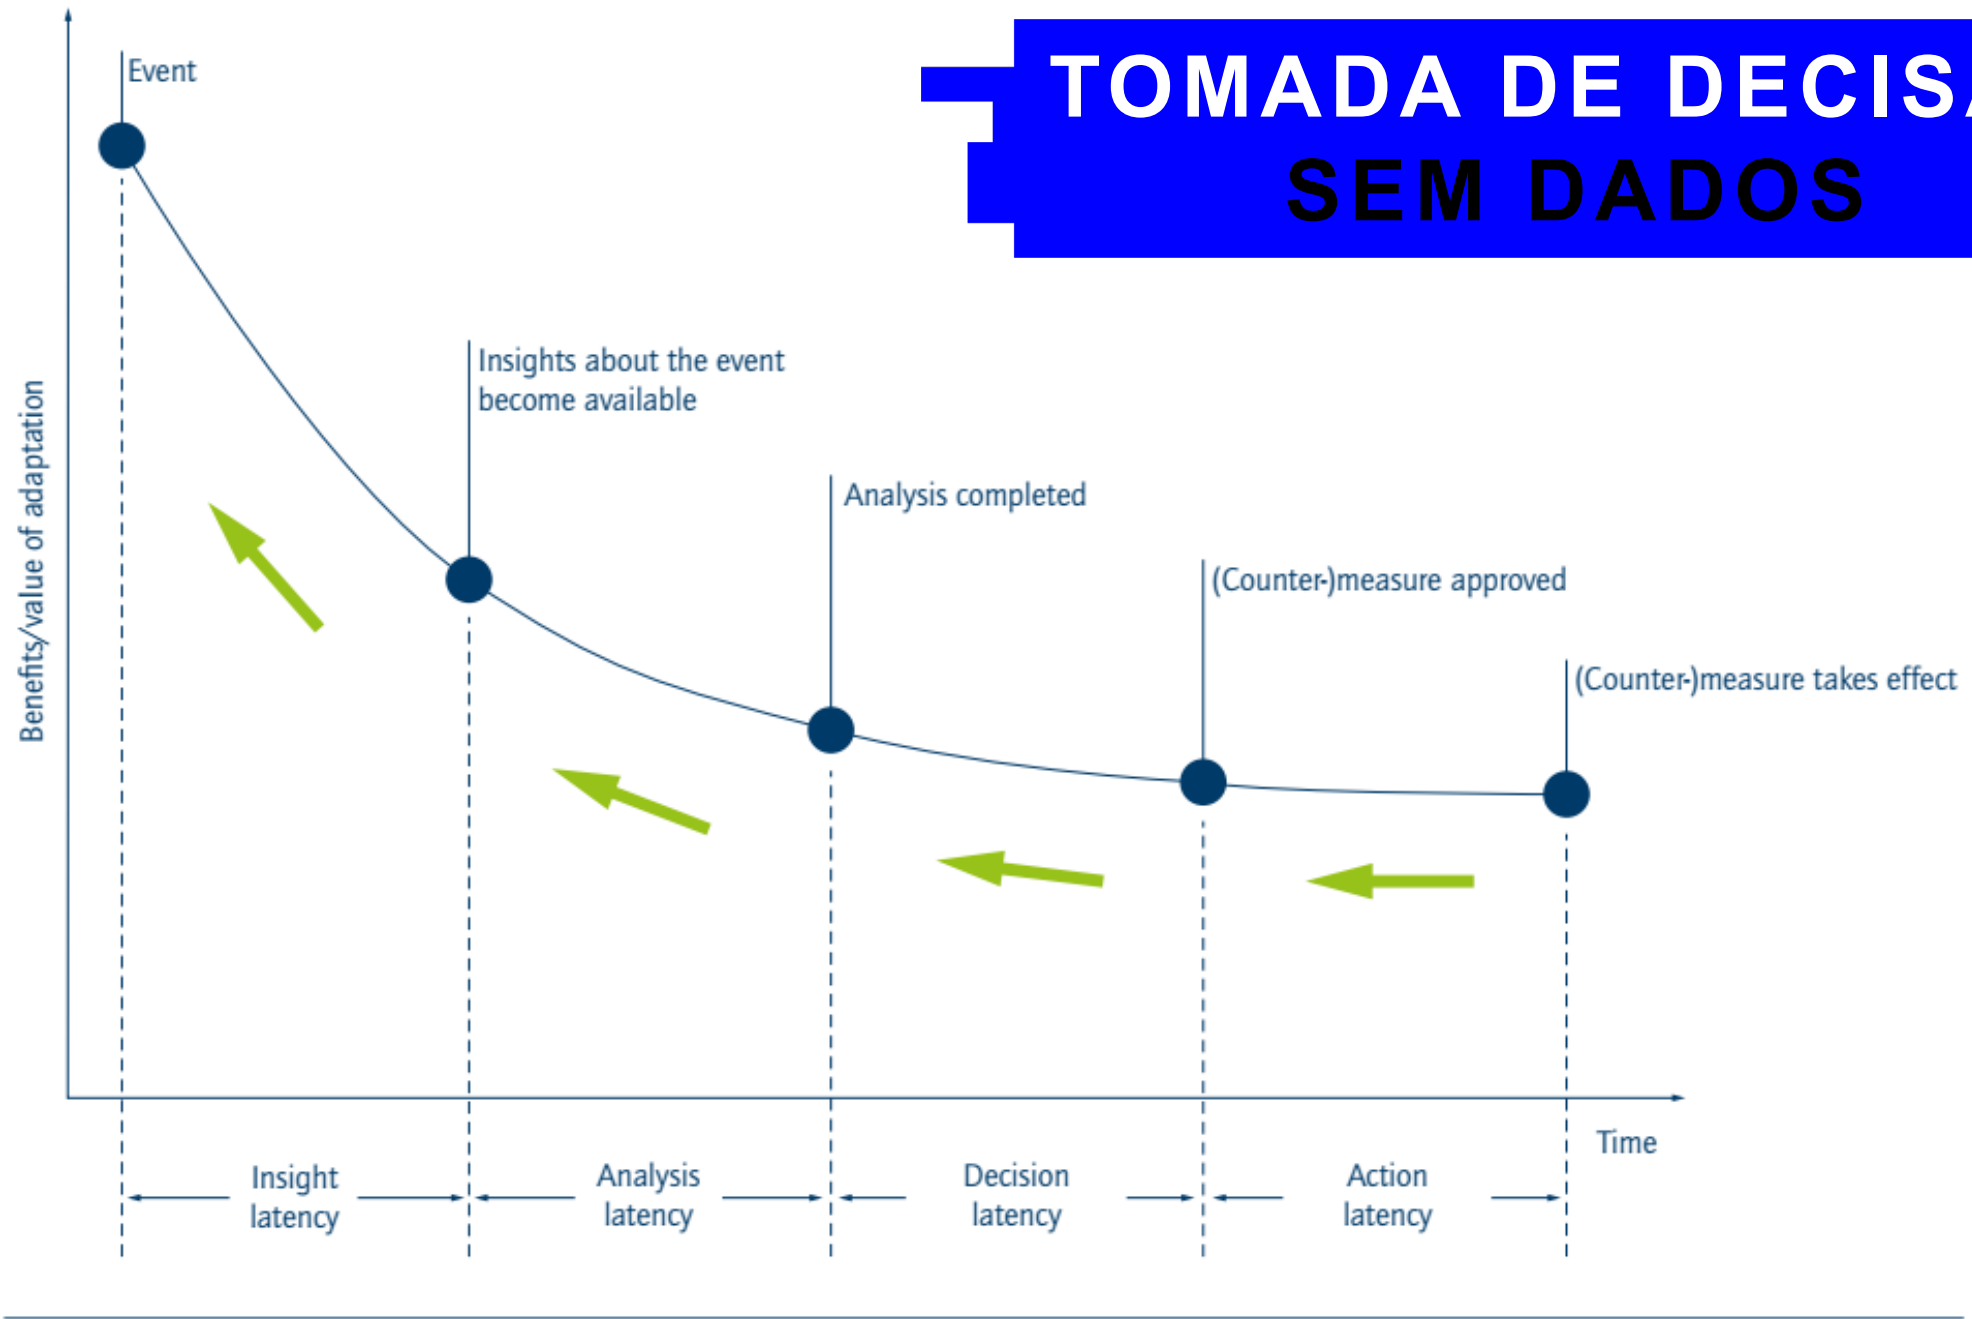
TOMADA DE DECIS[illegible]
SEM DADOS

Benefits/value of adaptation

Event

Insights about the event become available

Analysis completed

(Counter-)measure approved

(Counter-)measure takes effect

Time

Insight latency

Analysis latency

Decision latency

Action latency